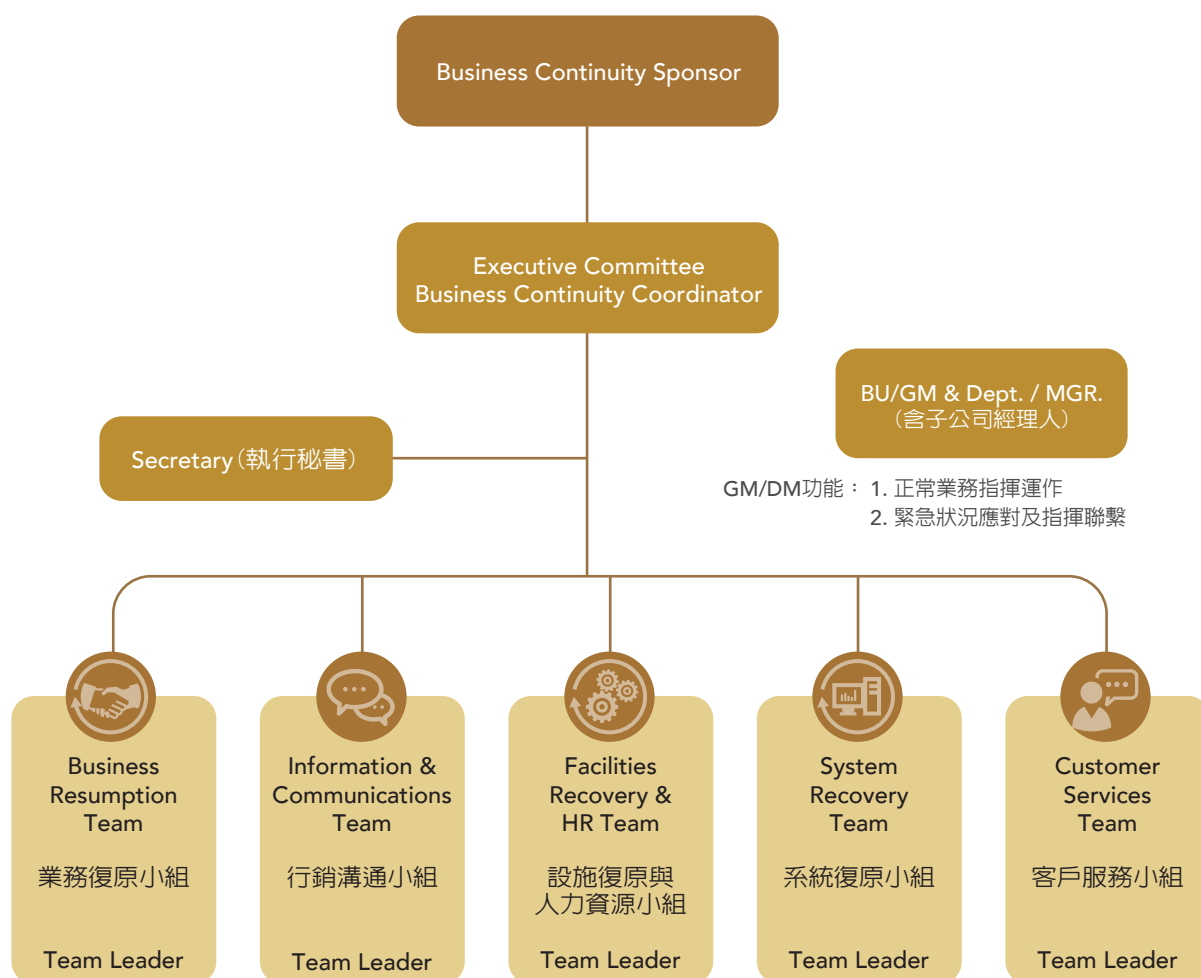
Business Continuity Sponsor

Executive Committee
Business Continuity Coordinator

BU/GM & Dept. / MGR.
（含子公司經理人）

Secretary（執行秘書）

GM/DM功能： 1. 正常業務指揮運作
2. 緊急狀況應對及指揮聯繫

Business Resumption Team

業務復原小組

Team Leader

Information & Communications Team

行銷溝通小組

Team Leader

Facilities Recovery & HR Team

設施復原與人力資源小組

Team Leader

System Recovery Team

系統復原小組

Team Leader

Customer Services Team

客戶服務小組

Team Leader